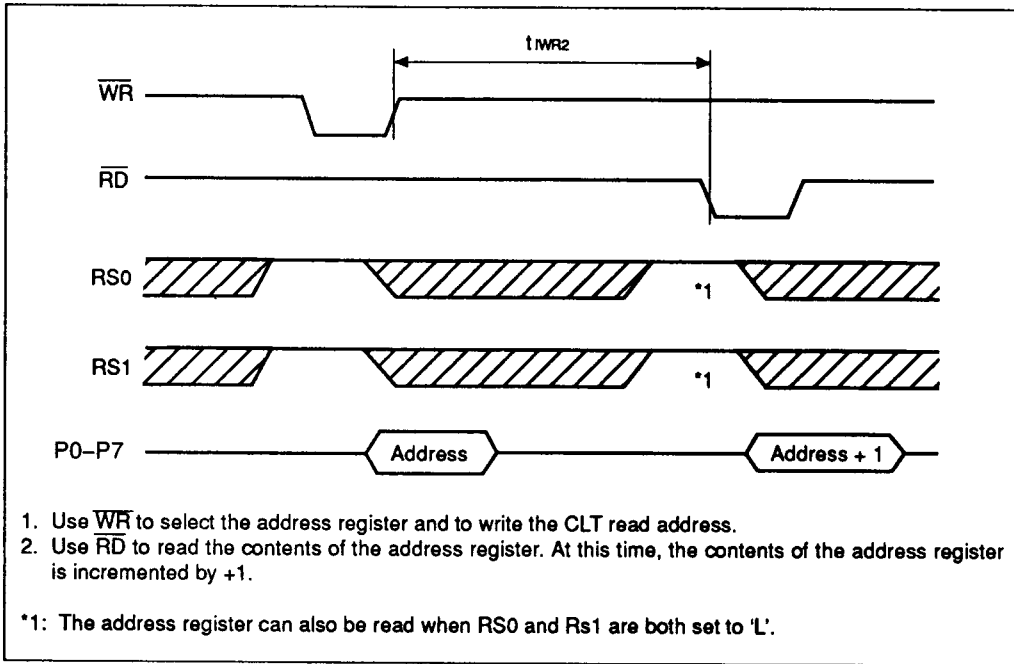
$t_{IWR2}$

$\overline{WR}$

$\overline{RD}$

RS0

*1

RS1

*1

P0–P7

Address

Address + 1

1. Use $\overline{WR}$ to select the address register and to write the CLT read address.
2. Use $\overline{RD}$ to read the contents of the address register. At this time, the contents of the address register is incremented by +1.

*1: The address register can also be read when RS0 and Rs1 are both set to 'L'.